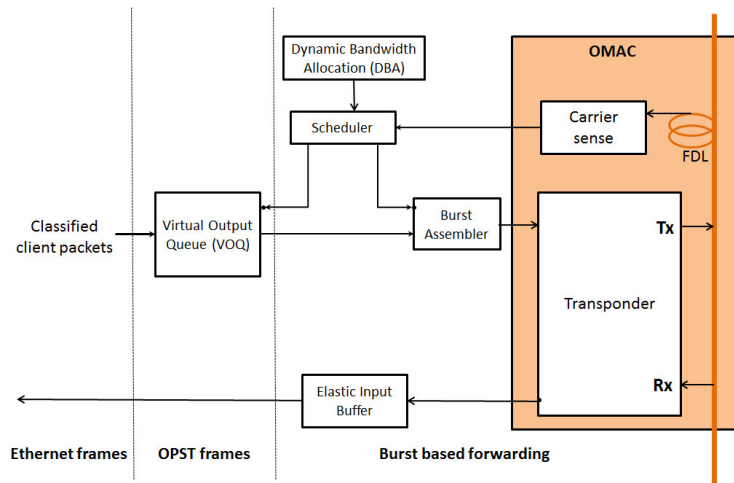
Dynamic Bandwidth Allocation (DBA)

OMAC

Scheduler

Carrier sense

FDL

Classified client packets

Virtual Output Queue (VOQ)

Burst Assembler

Tx

Transponder

Rx

Elastic Input Buffer

Ethernet frames

OPST frames

Burst based forwarding